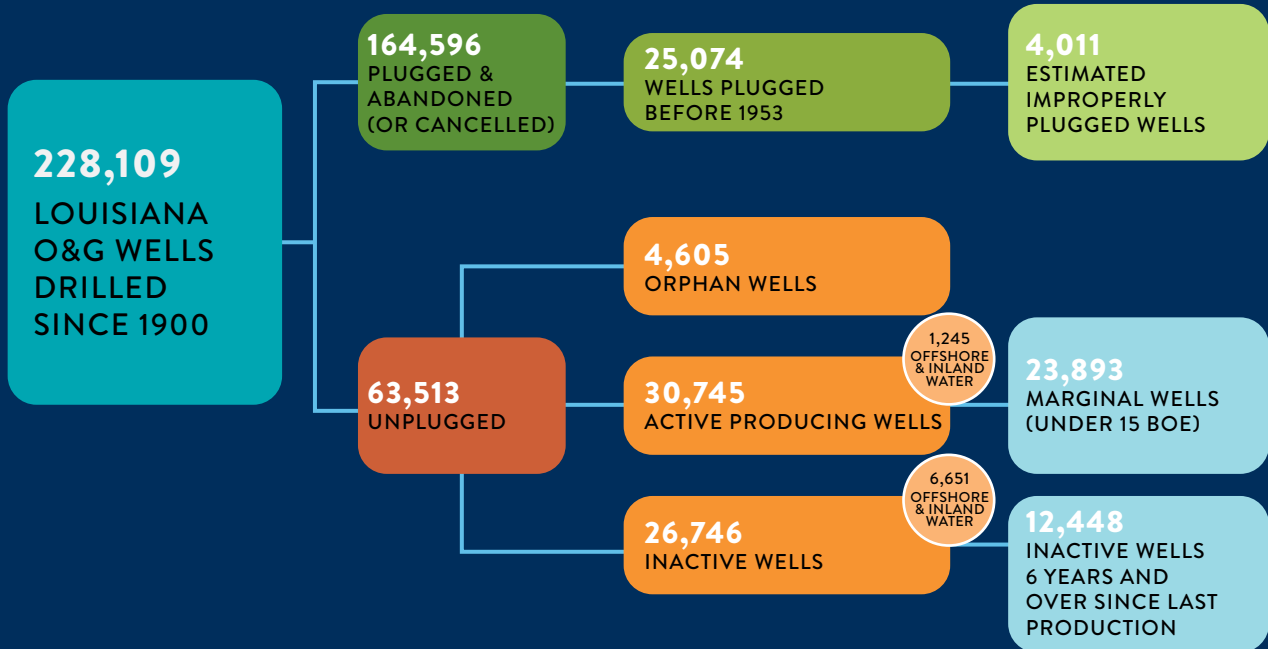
228,109
LOUISIANA O&G WELLS DRILLED SINCE 1900

164,596
PLUGGED & ABANDONED (OR CANCELLED)

25,074
WELLS PLUGGED BEFORE 1953

4,011
ESTIMATED IMPROPERLY PLUGGED WELLS

63,513
UNPLUGGED

4,605
ORPHAN WELLS

1,245
OFFSHORE & INLAND WATER

30,745
ACTIVE PRODUCING WELLS

23,893
MARGINAL WELLS (UNDER 15 BOE)

6,651
OFFSHORE & INLAND WATER

26,746
INACTIVE WELLS

12,448
INACTIVE WELLS 6 YEARS AND OVER SINCE LAST PRODUCTION